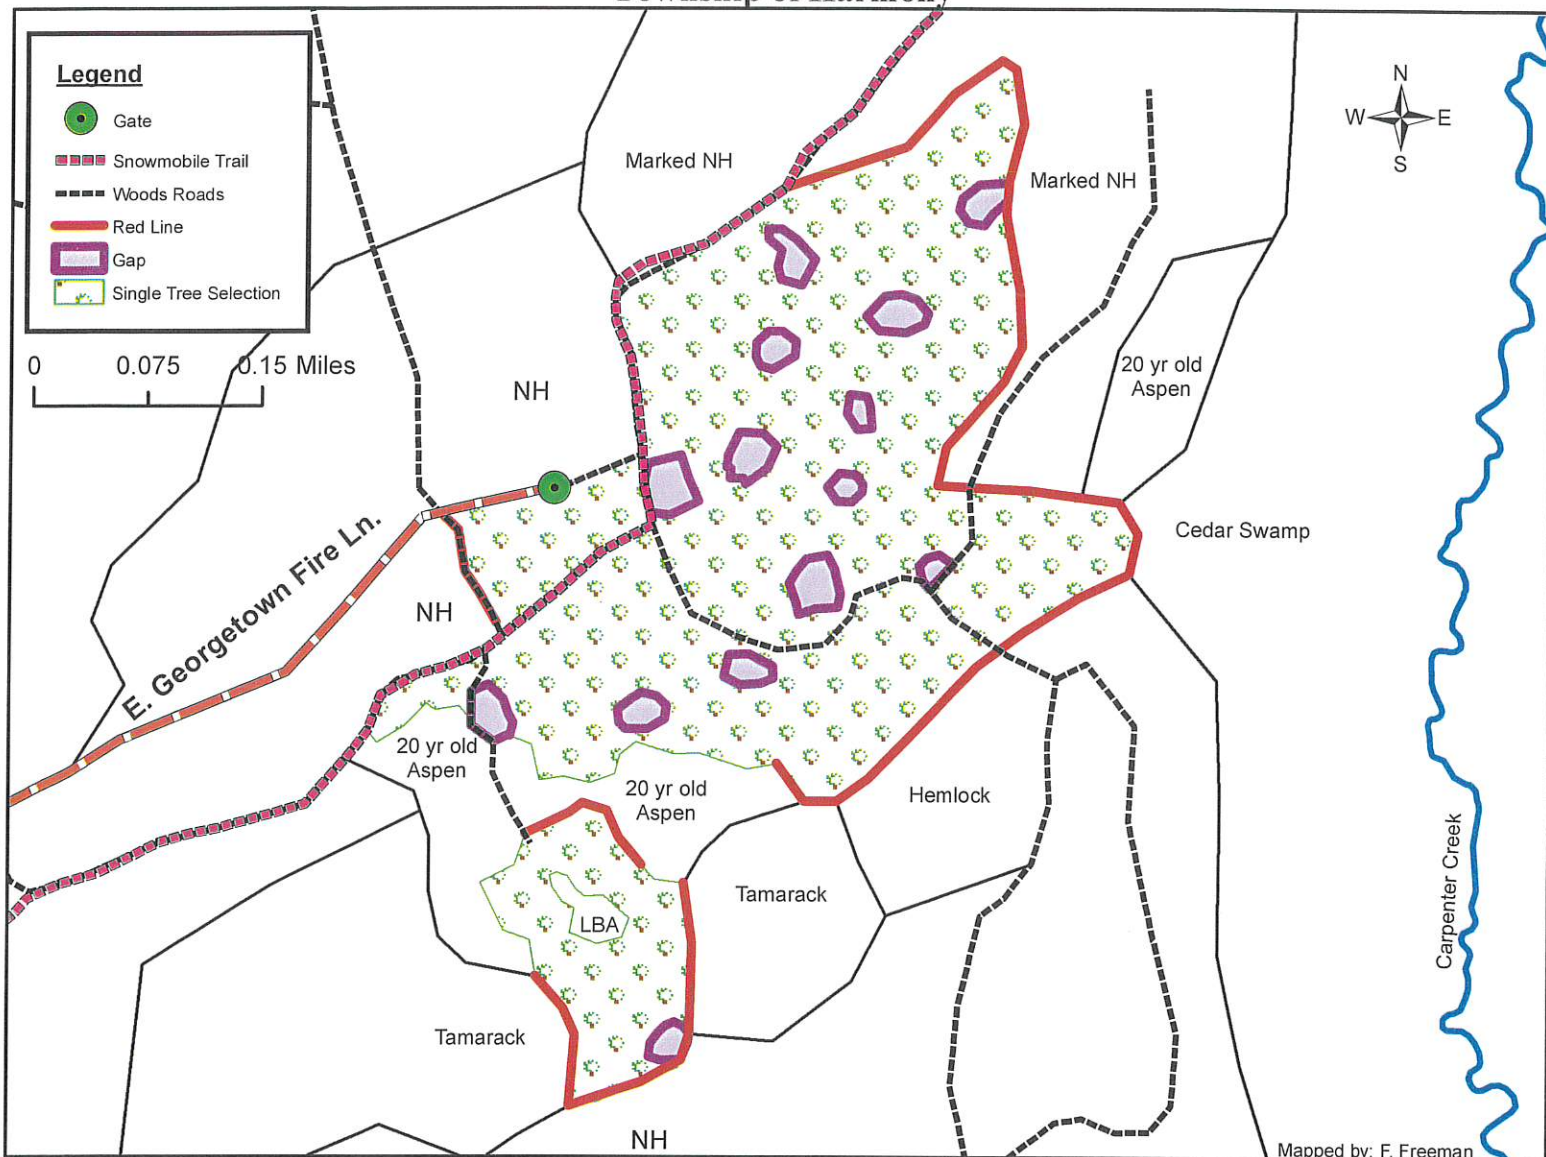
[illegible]

Legend
Gate
Snowmobile Trail
Woods Roads
Red Line
Gap
Single Tree Selection

0 0.075 0.15 Miles

N
W E
S

Marked NH
Marked NH
NH
20 yr old Aspen
Cedar Swamp
E. Georgetown Fire Ln.
NH
20 yr old Aspen
20 yr old Aspen
Hemlock
Tamarack
LBA
Tamarack
NH
Carpenter Creek
Mapped by: F. Freeman